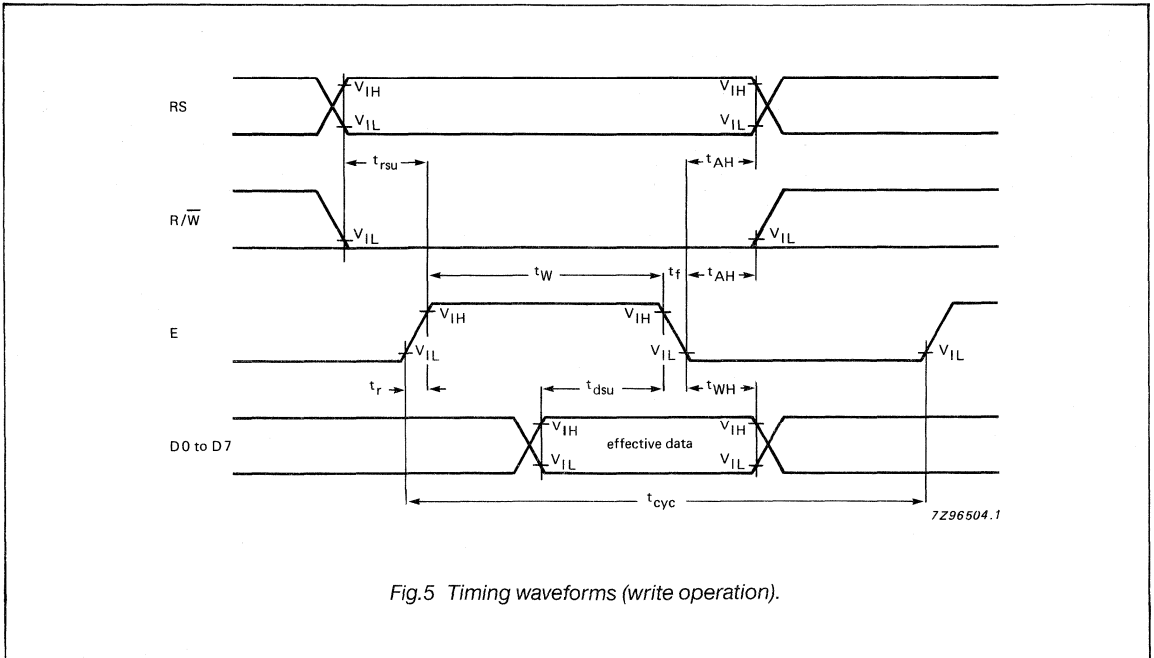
RS

$V_{IH}$ $V_{IH}$

$V_{IL}$ $V_{IL}$

$t_{rsu}$ $t_{AH}$

$R/\overline{W}$

$V_{IL}$ $V_{IL}$

$t_W$ $t_f$ $t_{AH}$

E

$V_{IH}$ $V_{IH}$

$V_{IL}$ $V_{IL}$ $V_{IL}$

$t_r$ $t_{dsu}$ $t_{WH}$

D0 to D7

$V_{IH}$ effective data $V_{IH}$

$V_{IL}$ $V_{IL}$

$t_{cyc}$

7Z96504.1

Fig.5 Timing waveforms (write operation).